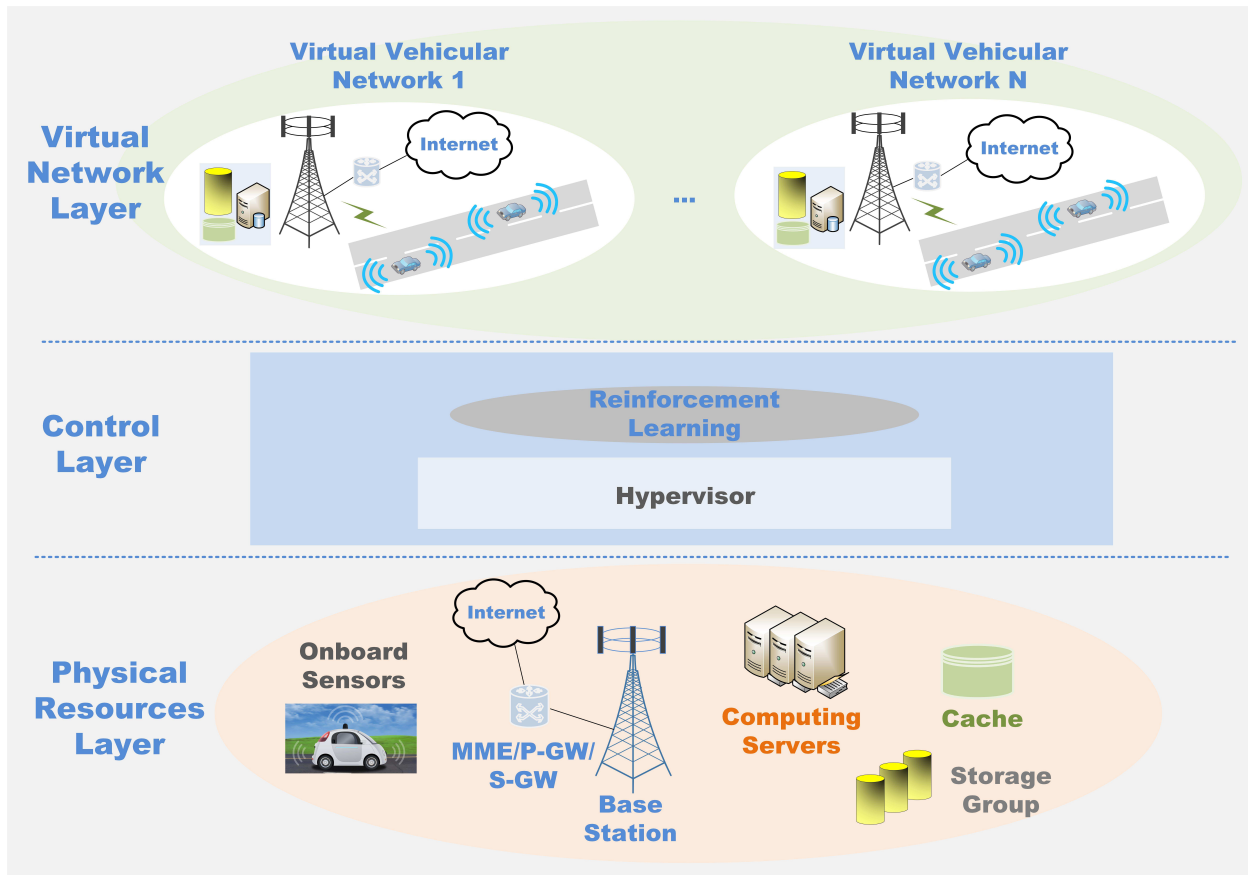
Virtual Network Layer

Virtual Vehicular Network 1

Internet

...

Virtual Vehicular Network N

Internet

Control Layer

Reinforcement Learning

Hypervisor

Physical Resources Layer

Onboard Sensors

Internet

MME/P-GW/ S-GW

Base Station

Computing Servers

Cache

Storage Group